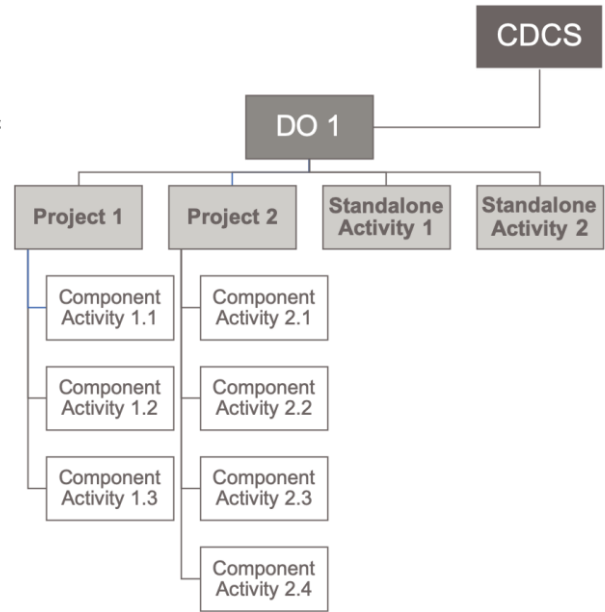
CDCS

DO 1

Project 1

Project 2

Standalone Activity 1

Standalone Activity 2

Component Activity 1.1

Component Activity 1.2

Component Activity 1.3

Component Activity 2.1

Component Activity 2.2

Component Activity 2.3

Component Activity 2.4